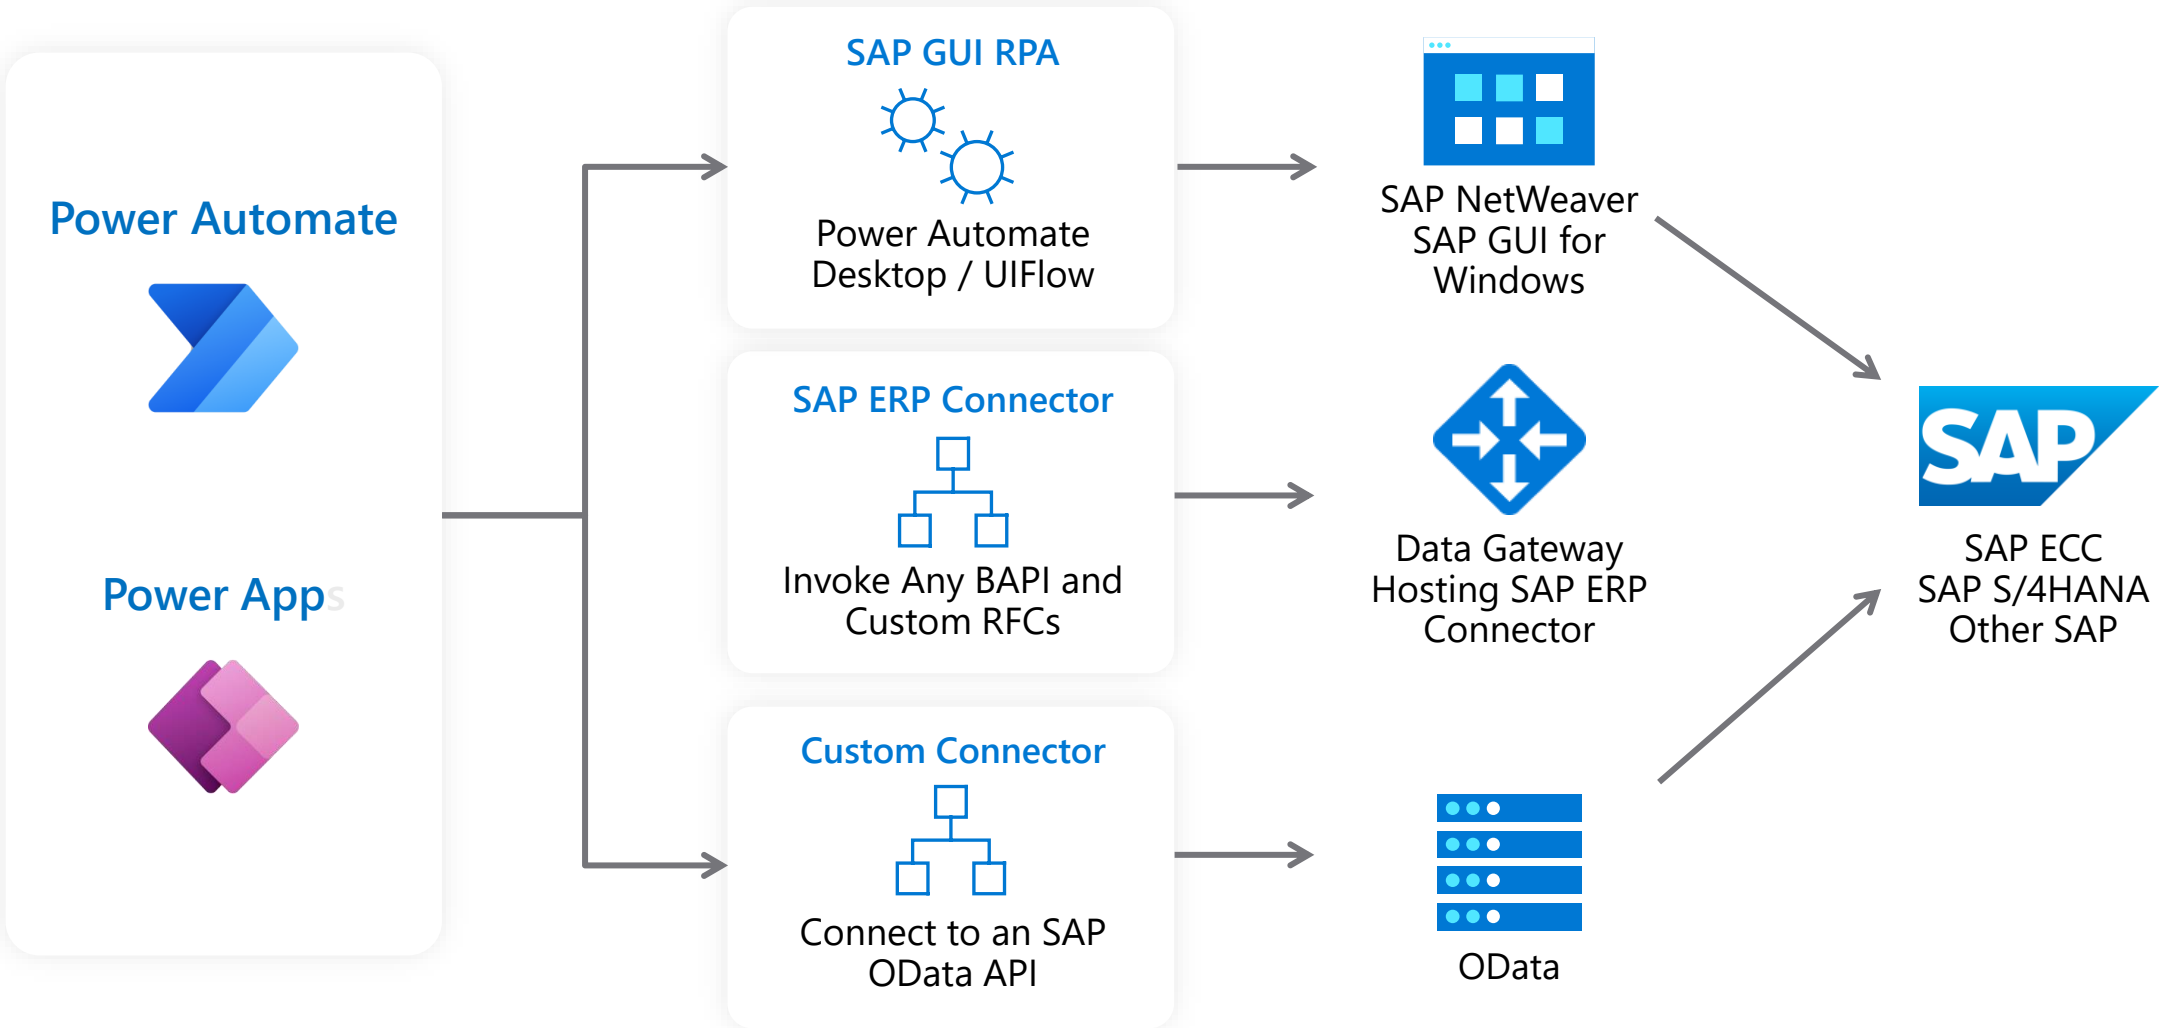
Power Automate

Power Apps

SAP GUI RPA

Power Automate Desktop / UIFlow

SAP ERP Connector

Invoke Any BAPI and Custom RFCs

Custom Connector

Connect to an SAP OData API

SAP NetWeaver SAP GUI for Windows

Data Gateway Hosting SAP ERP Connector

OData

SAP

SAP ECC
SAP S/4HANA
Other SAP